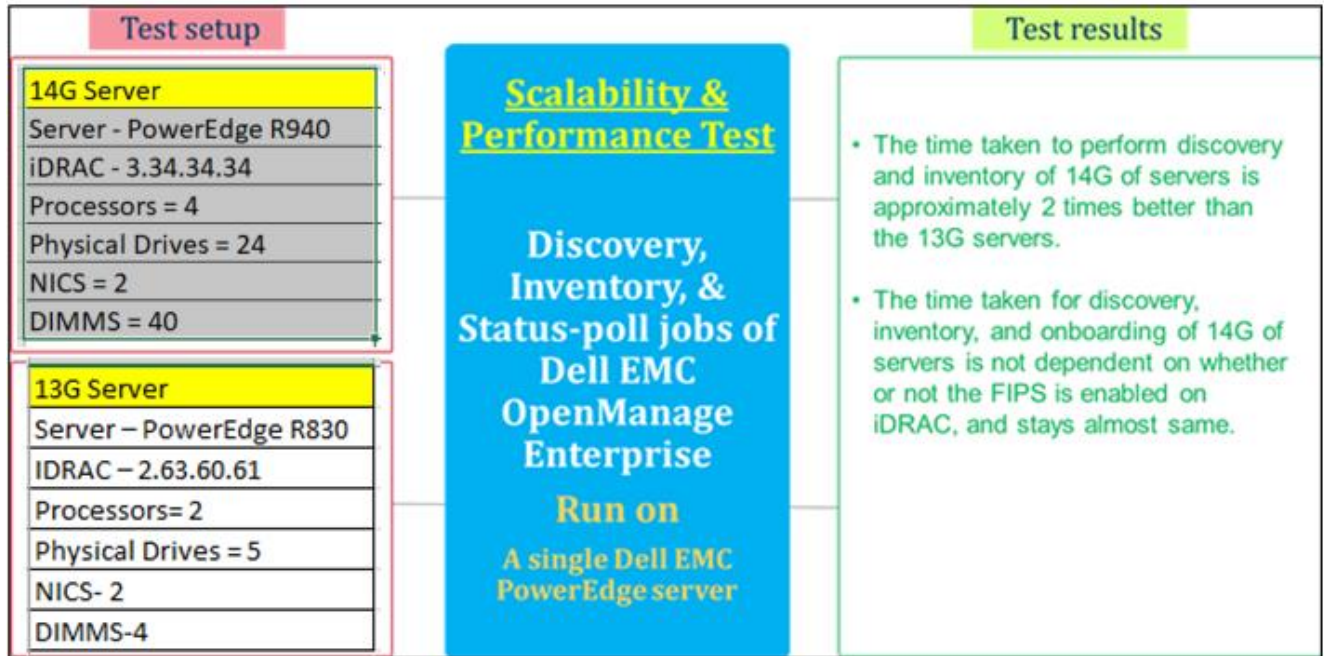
Test setup

| 14G Server |
|---|
| Server - PowerEdge R940 |
| iDRAC - 3.34.34.34 |
| Processors = 4 |
| Physical Drives = 24 |
| NICS = 2 |
| DIMMS = 40 |

| 13G Server |
|---|
| Server – PowerEdge R830 |
| IDRAC – 2.63.60.61 |
| Processors= 2 |
| Physical Drives = 5 |
| NICS- 2 |
| DIMMS-4 |

Scalability & Performance Test

Discovery, Inventory, & Status-poll jobs of Dell EMC OpenManage Enterprise

Run on

A single Dell EMC PowerEdge server

Test results

• The time taken to perform discovery and inventory of 14G of servers is approximately 2 times better than the 13G servers.

• The time taken for discovery, inventory, and onboarding of 14G of servers is not dependent on whether or not the FIPS is enabled on iDRAC, and stays almost same.